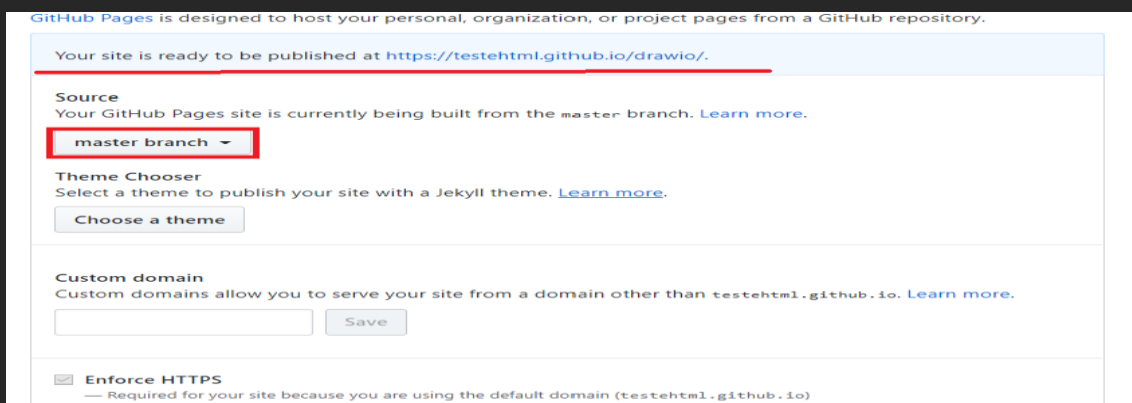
GitHub Pages is designed to host your personal, organization, or project pages from a GitHub repository.

Your site is ready to be published at https://testehtml.github.io/drawio/.

Source
Your GitHub Pages site is currently being built from the master branch. Learn more.

master branch

Theme Chooser
Select a theme to publish your site with a Jekyll theme. Learn more.

Choose a theme

Custom domain
Custom domains allow you to serve your site from a domain other than testehtml.github.io. Learn more.

Save

Enforce HTTPS
— Required for your site because you are using the default domain (testehtml.github.io)